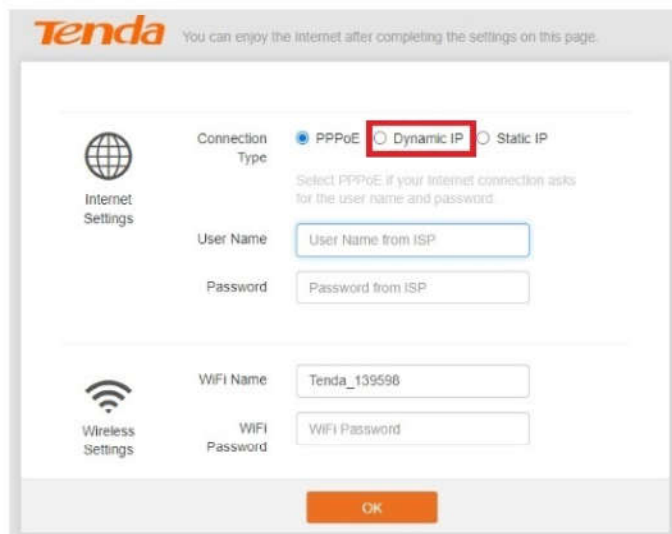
Tenda You can enjoy the Internet after completing the settings on this page.

Internet Settings

Connection Type PPPoE Dynamic IP Static IP

Select PPPoE if your Internet connection asks for the user name and password.

User Name User Name from ISP

Password Password from ISP

Wireless Settings

WiFi Name Tenda_139598

WiFi Password WiFi Password

OK